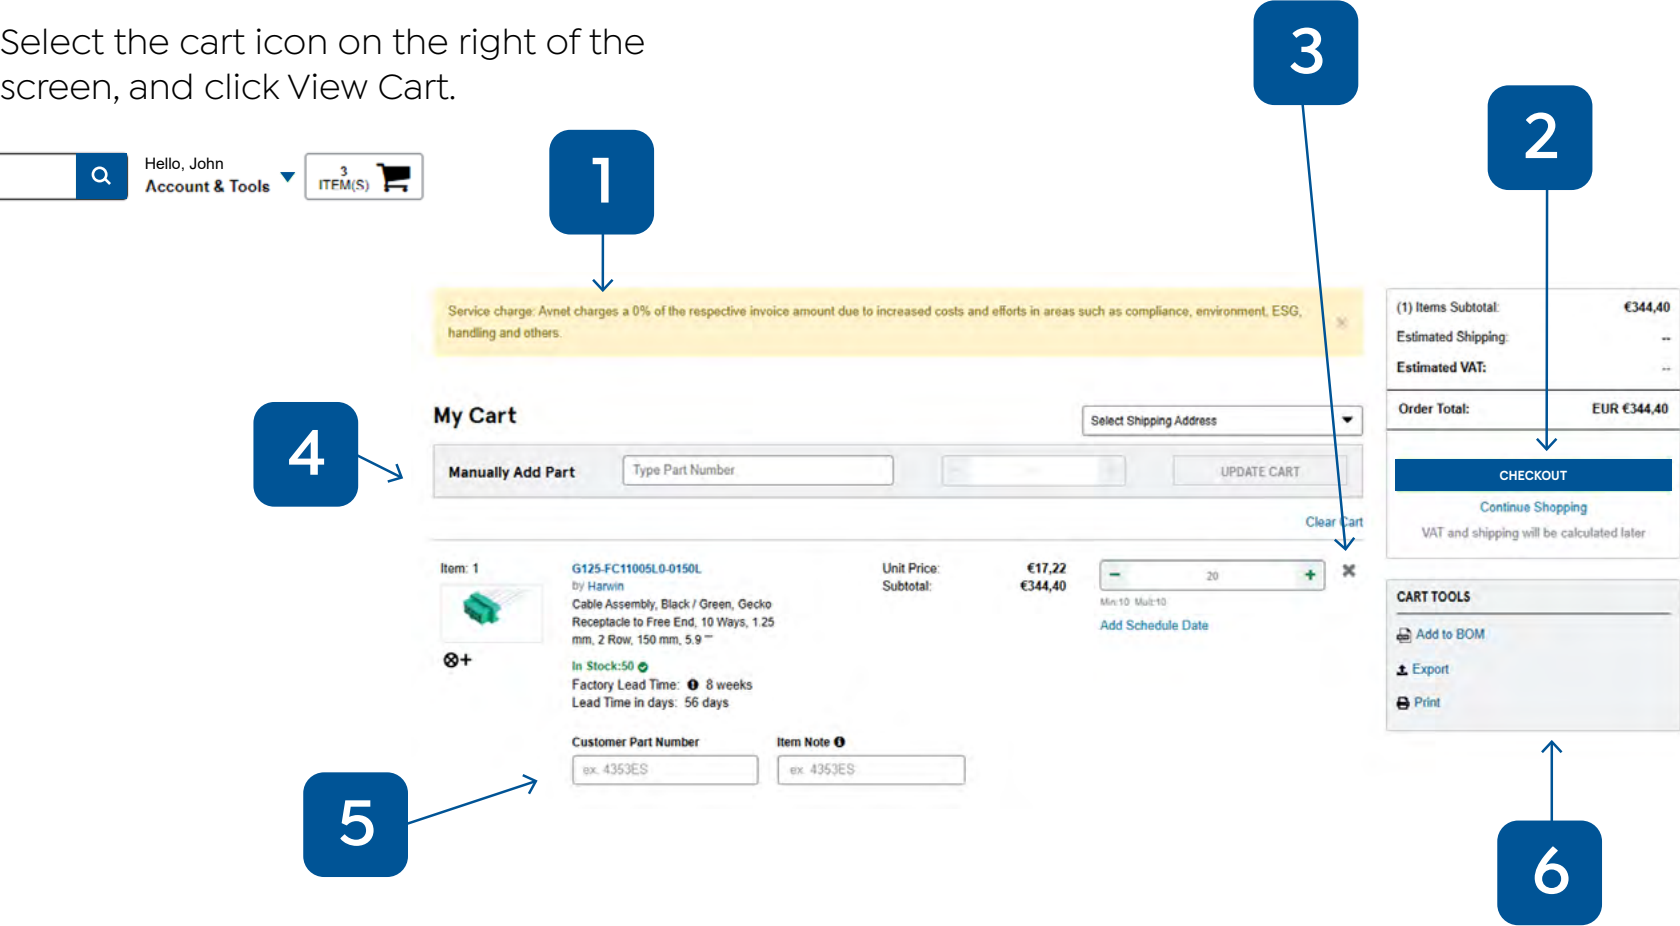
Select the cart icon on the right of the screen, and click View Cart.

Hello, John
Account & Tools

3
ITEM(S)

1

3

2

Service charge: Avnet charges a 0% of the respective invoice amount due to increased costs and efforts in areas such as compliance, environment, ESG, handling and others.

(1) Items Subtotal: €344,40
Estimated Shipping: --
Estimated VAT: --
Order Total: EUR €344,40

CHECKOUT
Continue Shopping
VAT and shipping will be calculated later

4

My Cart

Select Shipping Address

Manually Add Part
Type Part Number
UPDATE CART

Clear Cart

Item: 1
G125-FC11005L0-0150L
by Harwin
Cable Assembly, Black / Green, Gecko Receptacle to Free End, 10 Ways, 1.25 mm, 2 Row, 150 mm, 5.9 "
In Stock:50
Factory Lead Time: 8 weeks
Lead Time in days: 56 days

Unit Price: €17,22
Subtotal: €344,40

20
Min:10 Mult:10
Add Schedule Date

CART TOOLS
Add to BOM
Export
Print

Customer Part Number
ex. 4353ES
Item Note
ex. 4353ES

5

6